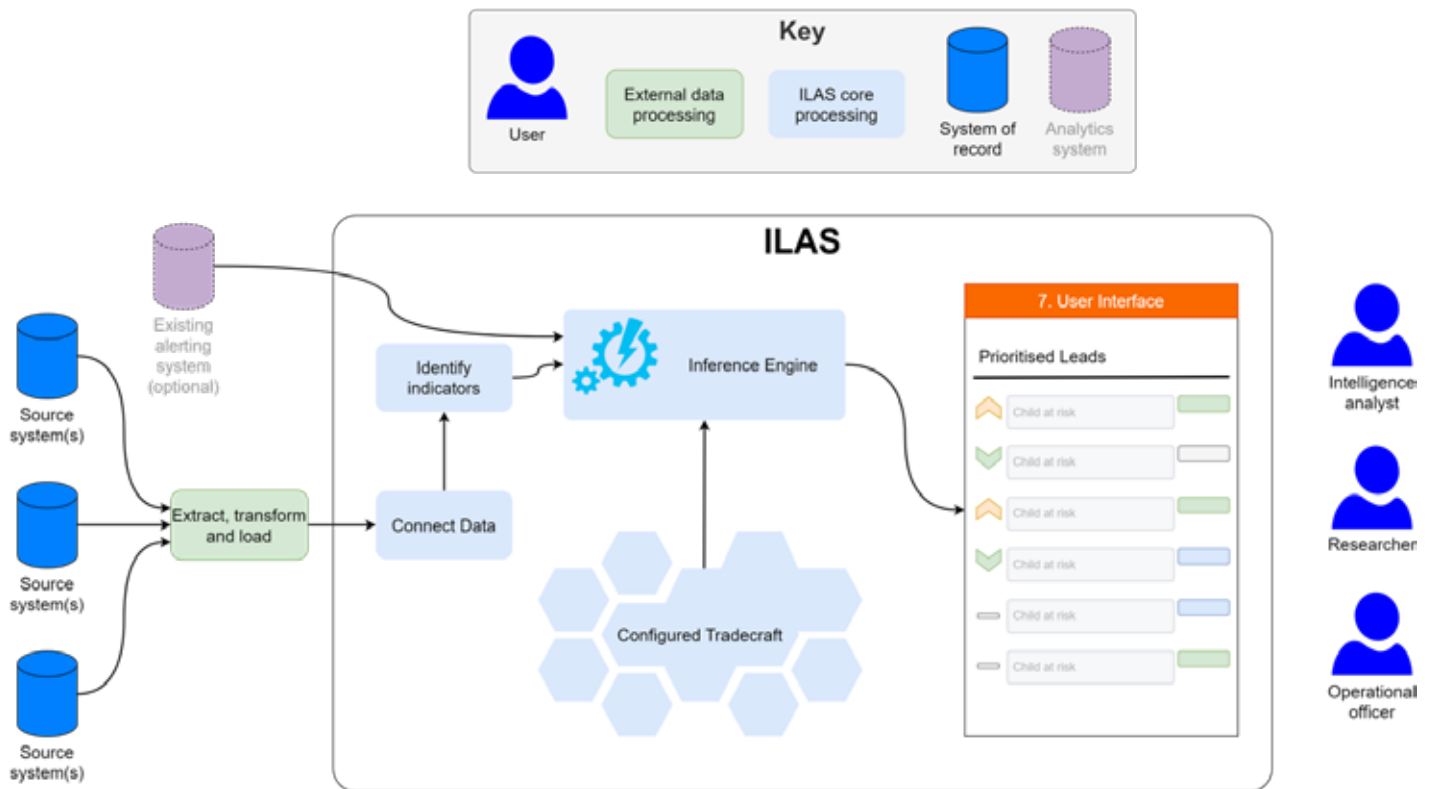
Key

User

External data processing

ILAS core processing

System of record

Analytics system

ILAS

Existing alerting system (optional)

Source system(s)

Source system(s)

Source system(s)

Extract, transform and load

Identify indicators

Connect Data

Inference Engine

Configured Tradecraft

7. User Interface

Prioritised Leads

Child at risk

Child at risk

Child at risk

Child at risk

Child at risk

Child at risk

Intelligence analyst

Researcher

Operational officer